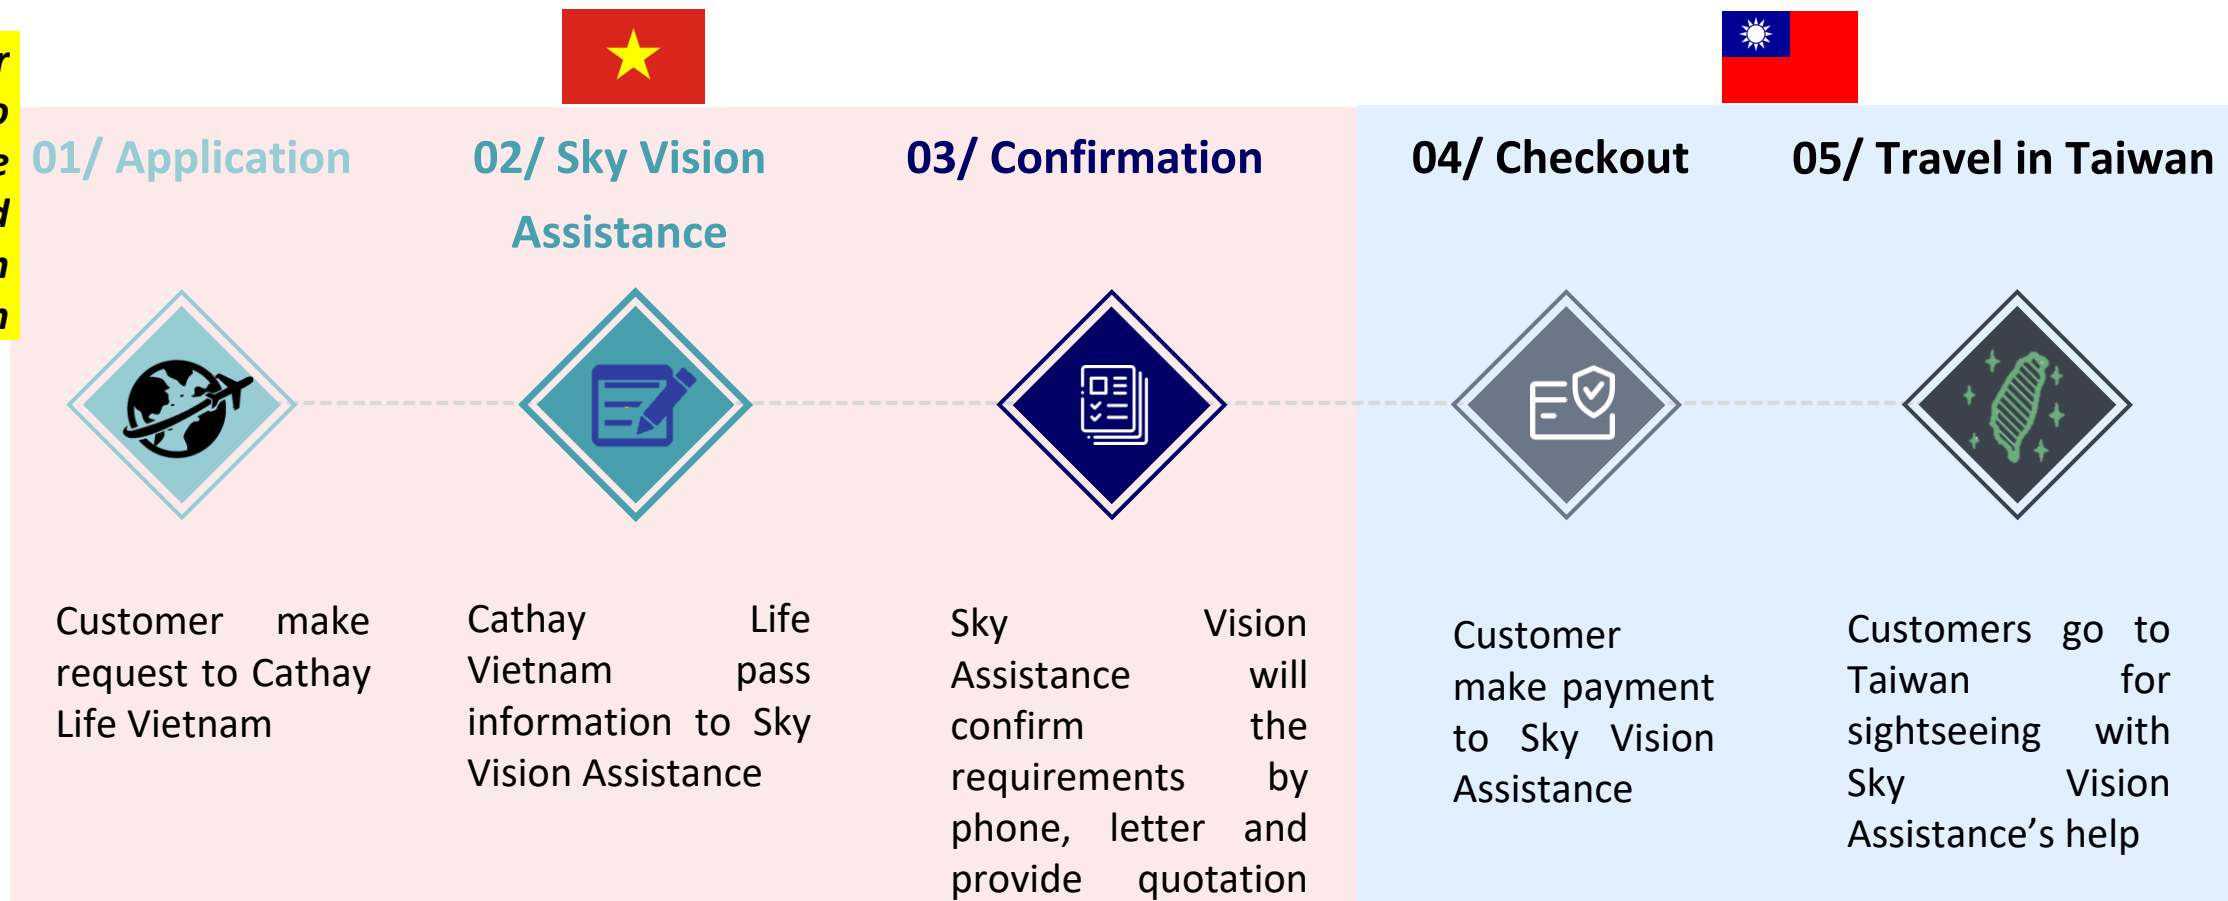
01/ Application

02/ Sky Vision Assistance

03/ Confirmation

04/ Checkout

05/ Travel in Taiwan

Customer make request to Cathay Life Vietnam

Cathay Life Vietnam pass information to Sky Vision Assistance

Sky Vision Assistance will confirm the requirements by phone, letter and provide quotation

Customer make payment to Sky Vision Assistance

Customers go to Taiwan for sightseeing with Sky Vision Assistance's help